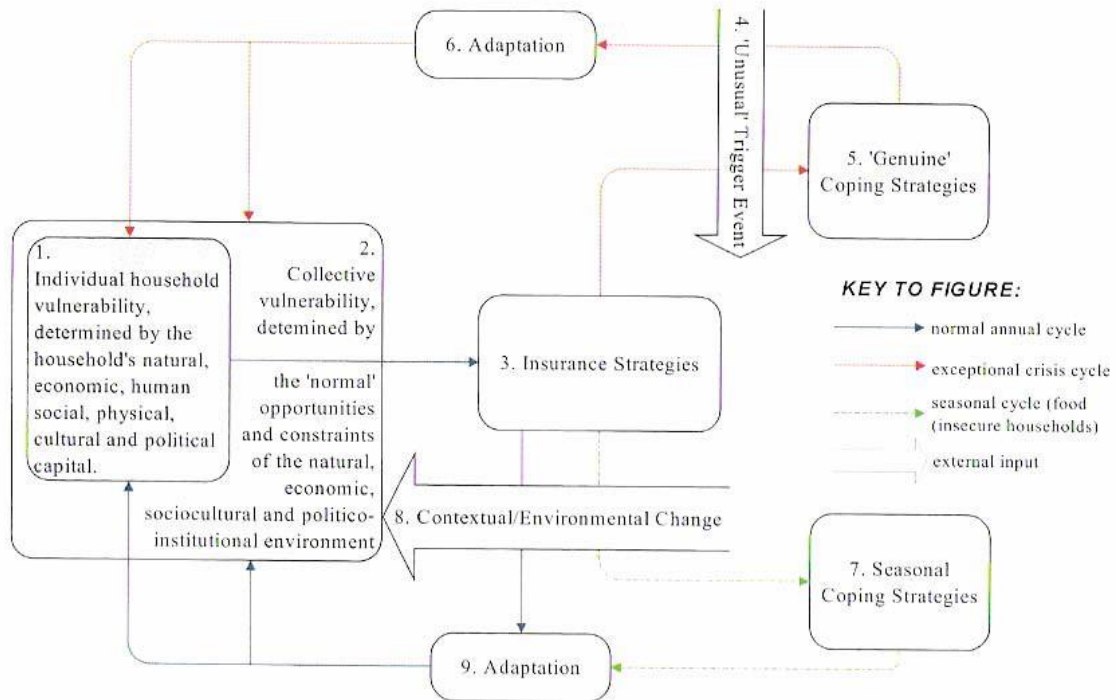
6. Adaptation

4. 'Unusual' Trigger Event

5. 'Genuine' Coping Strategies

1. Individual household vulnerability, determined by the household's natural, economic, human social, physical, cultural and political capital.

2. Collective vulnerability, detemined by

the 'normal' opportunities and constraints of the natural, economic, sociocultural and politico-institutional environment

3. Insurance Strategies

KEY TO FIGURE:

normal annual cycle

exceptional crisis cycle

seasonal cycle (food (insecure households)

external input

8. Contextual/Environmental Change

7. Seasonal Coping Strategies

9. Adaptation